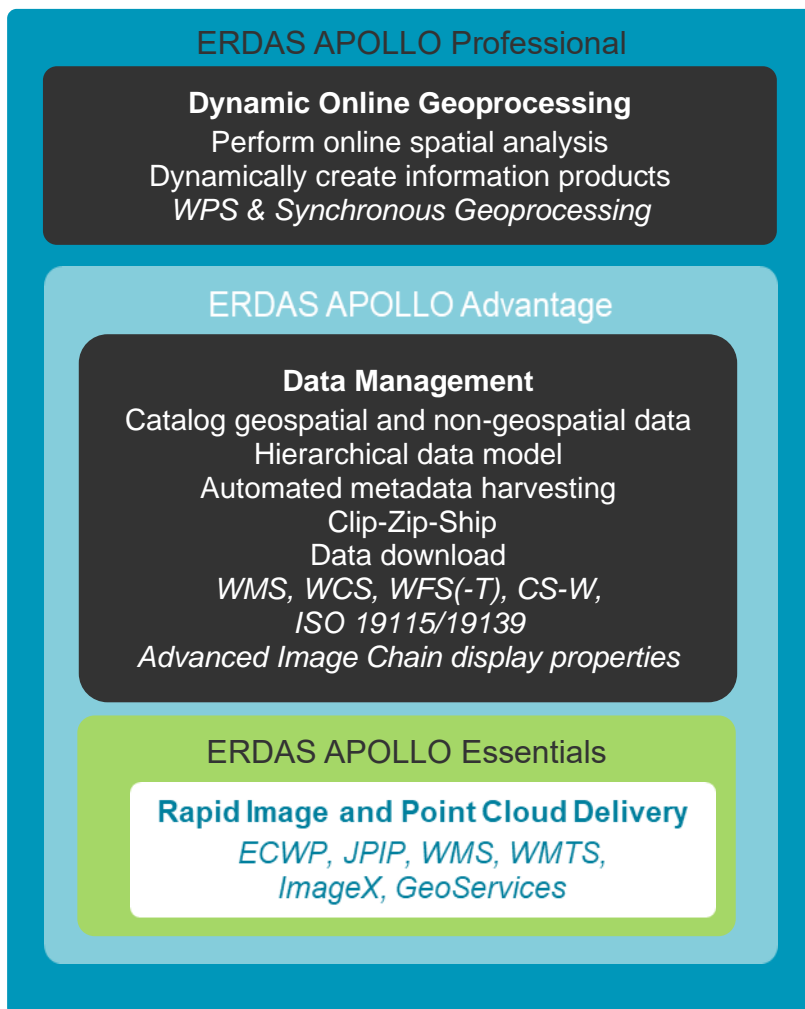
ERDAS APOLLO Professional

**Dynamic Online Geoprocessing**
Perform online spatial analysis
Dynamically create information products
*WPS & Synchronous Geoprocessing*

ERDAS APOLLO Advantage

**Data Management**
Catalog geospatial and non-geospatial data
Hierarchical data model
Automated metadata harvesting
Clip-Zip-Ship
Data download
*WMS, WCS, WFS(-T), CS-W, ISO 19115/19139*
*Advanced Image Chain display properties*

ERDAS APOLLO Essentials

**Rapid Image and Point Cloud Delivery**
*ECWP, JPIP, WMS, WMTS, ImageX, GeoServices*